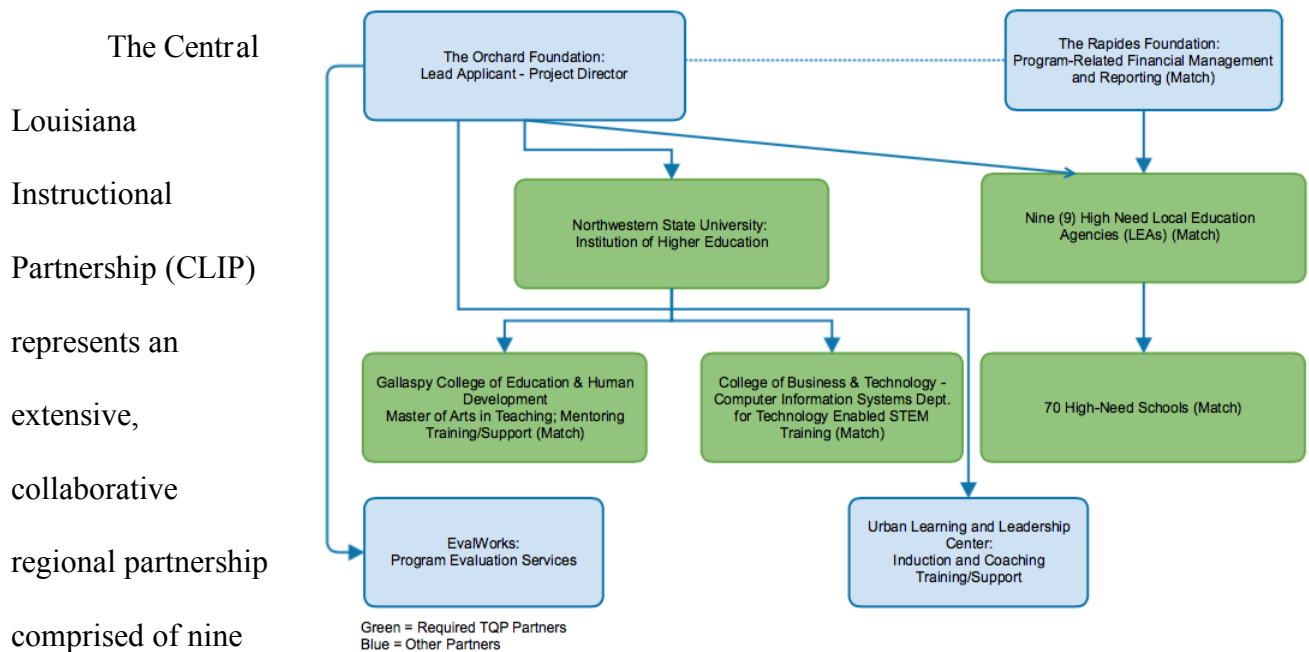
The Central Louisiana Instructional Partnership (CLIP) represents an extensive, collaborative regional partnership comprised of nine

The Orchard Foundation:
Lead Applicant - Project Director

The Rapides Foundation:
Program-Related Financial Management and Reporting (Match)

Northwestern State University:
Institution of Higher Education

Nine (9) High Need Local Education Agencies (LEAs) (Match)

Gallaspy College of Education & Human Development
Master of Arts in Teaching; Mentoring Training/Support (Match)

College of Business & Technology - Computer Information Systems Dept. for Technology Enabled STEM Training (Match)

70 High-Need Schools (Match)

EvalWorks:
Program Evaluation Services

Urban Learning and Leadership Center:
Induction and Coaching Training/Support

Green = Required TQP Partners
Blue = Other Partners